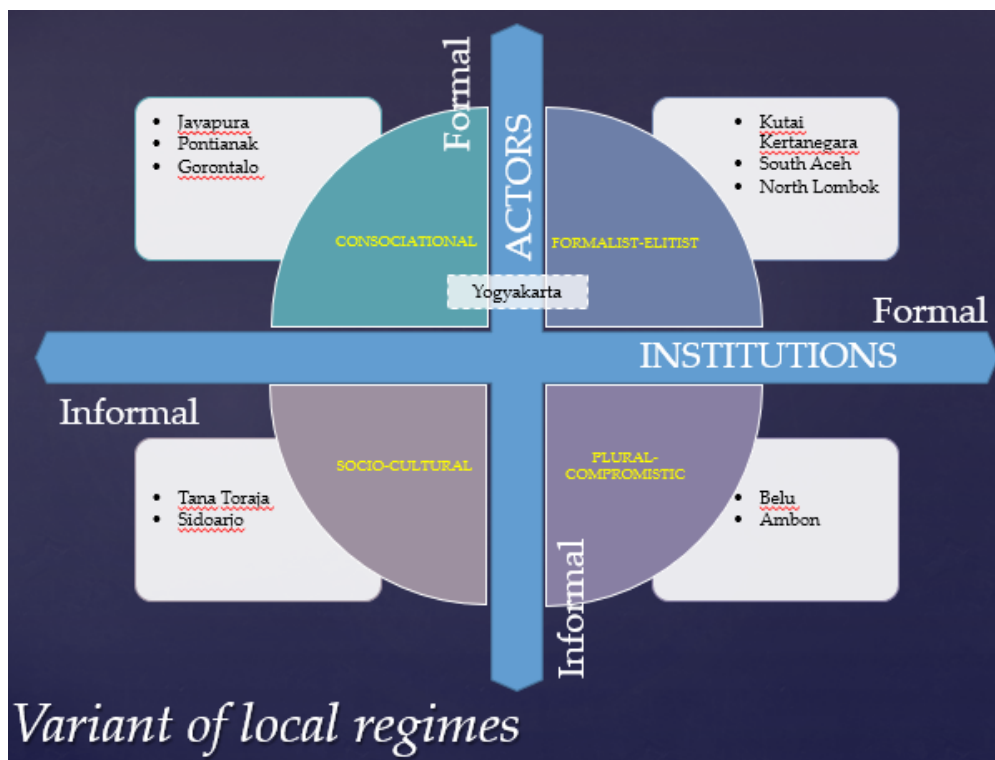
Formal

ACTORS

- Jayapura
- Pontianak
- Gorontalo

CONSOCIATIONAL

- Kutai Kertanegara
- South Aceh
- North Lombok

FORMALIST-ELITIST

Yogyakarta

Formal

INSTITUTIONS

Informal

SOCIO-CULTURAL

- Tana Toraja
- Sidoarjo

PLURAL-COMPROMISTIC

- Belu
- Ambon

Informal

Variant of local regimes